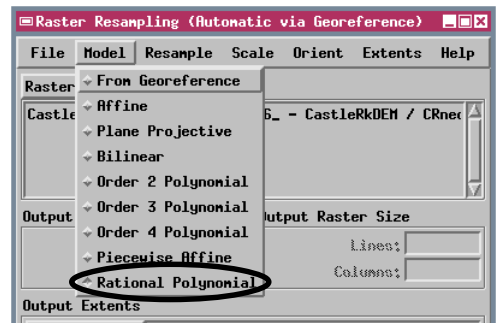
Raster Resampling (Automatic via Georeference)

File Model Resample Scale Orient Extents Help

Raster

Castle

From Georeference
Affine
Plane Projective
Bilinear
Order 2 Polynomial
Order 3 Polynomial
Order 4 Polynomial
Piecewise Affine
Rational Polynomial

6_ - CastleRkDEM / CRnec

Output

Output Raster Size

Lines:

Columns:

Output Extents